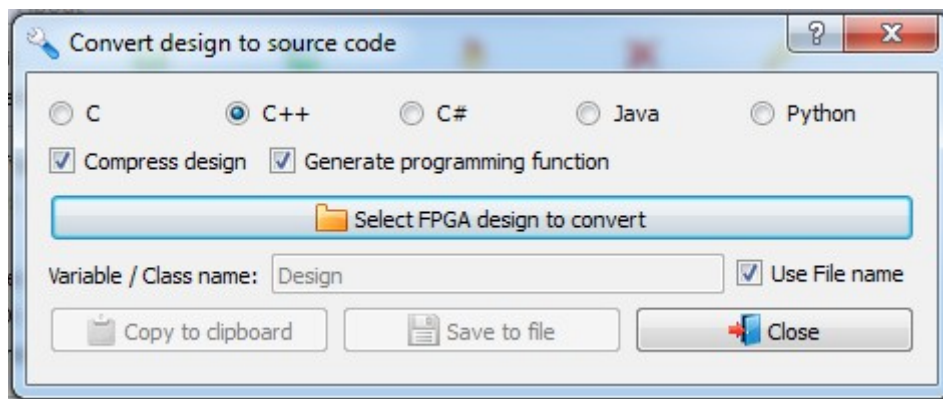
Convert design to source code

?

X

C

C++

C#

Java

Python

Compress design

Generate programming function

Select FPGA design to convert

Variable / Class name:

Design

Use File name

Copy to clipboard

Save to file

Close